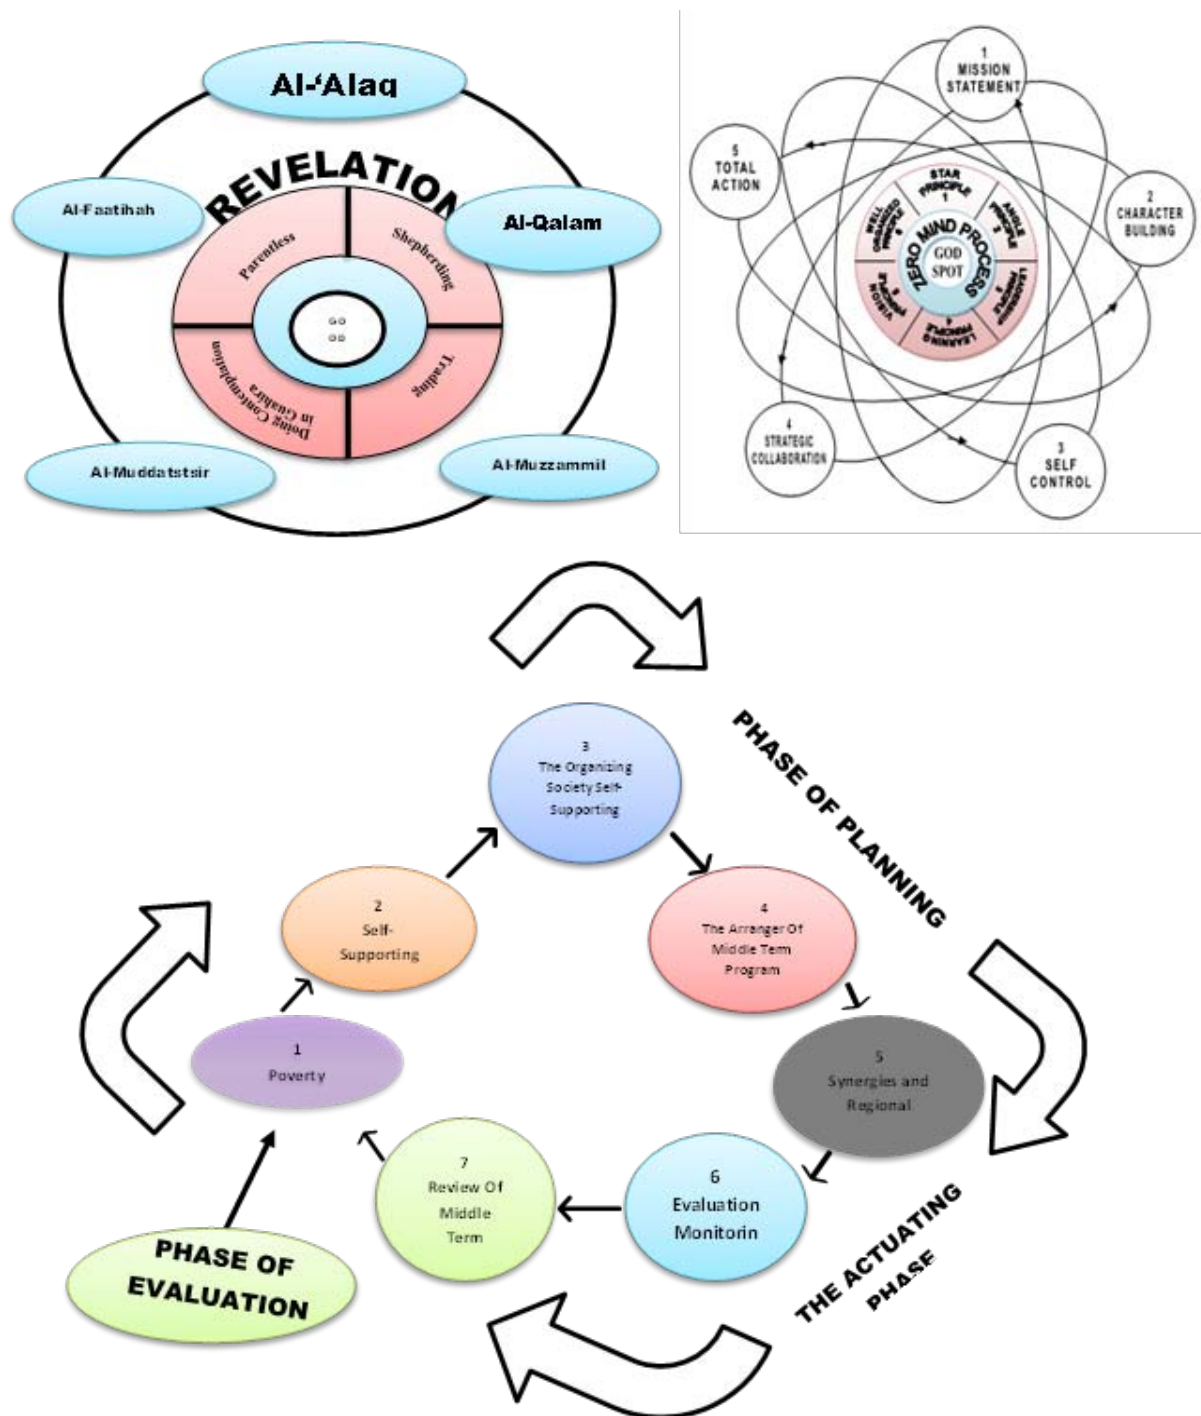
Al-'Alaq

REVELATION

Al-Faatihah

Al-Qalam

Parentless

Shepherding

Doing Contemplation in Ghahira

Trading

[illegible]

Al-Muddatstsir

Al-Muzzammil

1
MISSION STATEMENT

2
CHARACTER BUILDING

3
SELF CONTROL

4
STRATEGIC COLLABORATION

5
TOTAL ACTION

STAR PRINCIPLE 1

ANGLE PRINCIPLE 2

LEADERSHIP PRINCIPLE 3

LEARNING PRINCIPLE 4

VISION PRINCIPLE 5

WELL ORGANIZED PRINCIPLE 6

ZERO MIND PROCESS

GOD SPOT

PHASE OF PLANNING

3
The Organizing Society Self-Supporting

2
Self-Supporting

4
The Arranger Of Middle Term Program

1
Poverty

5
Synergies and Regional

7
Review Of Middle Term

6
Evaluation Monitorin

PHASE OF EVALUATION

THE ACTUATING PHASE